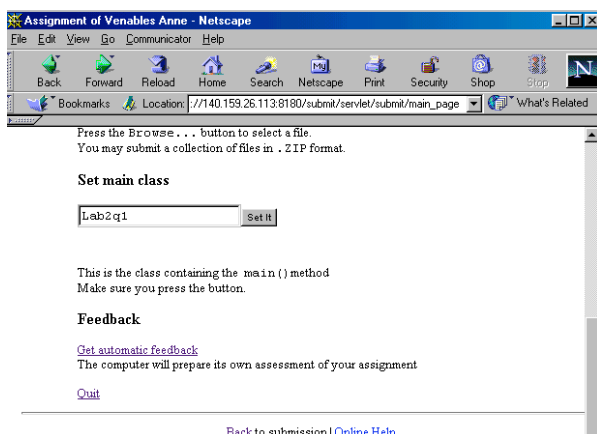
Assignment of Venables Anne - Netscape

File Edit View Go Communicator Help

Back Forward Reload Home Search Netscape Print Security Shop Stop

Bookmarks Location: ://140.159.26.113:8180/submit/servlet/submit/main_page What's Related

Press the Browse... button to select a file.
You may submit a collection of files in .ZIP format.

Set main class

Lab2q1 Set It

This is the class containing the main() method
Make sure you press the button.

Feedback

Get automatic feedback
The computer will prepare its own assessment of your assignment

Quit

Back to submission | Online Help